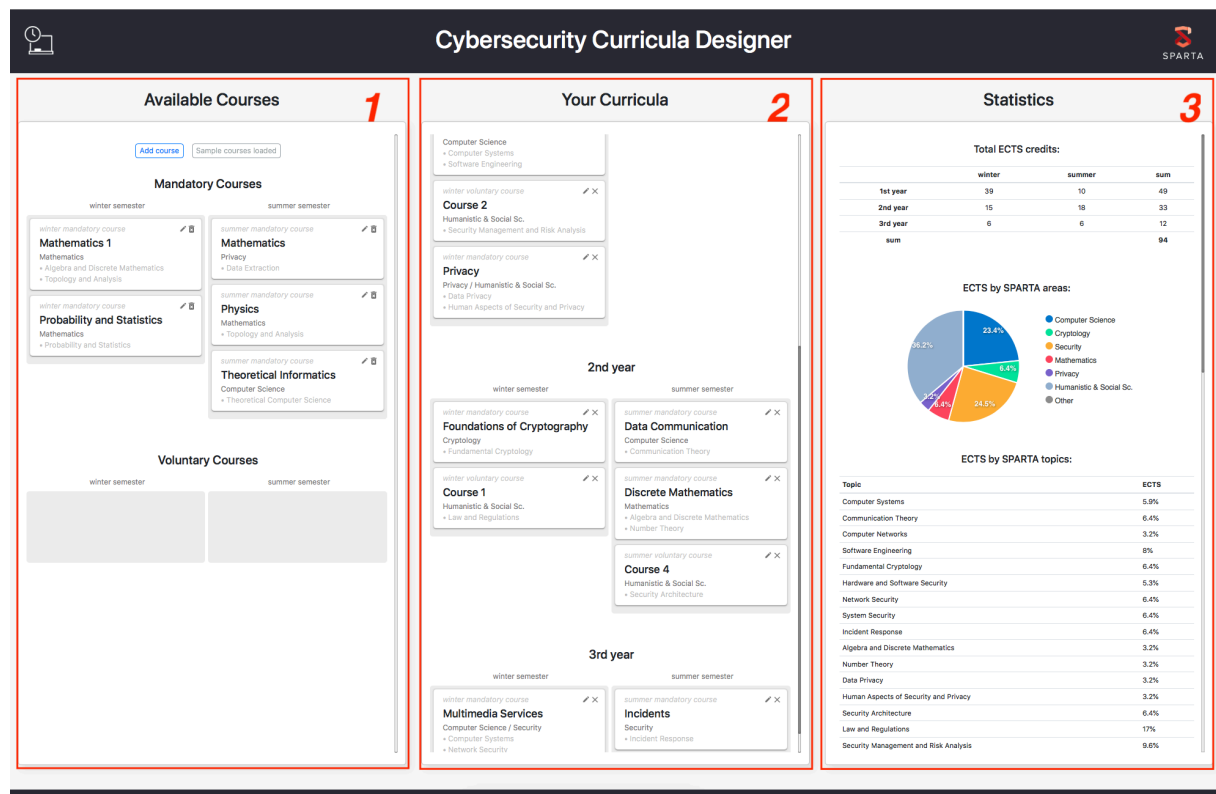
Cybersecurity Curricula Designer

SPARTA

Available Courses

1

Add course

Sample courses loaded

Mandatory Courses

winter semester

summer semester

winter mandatory course
Mathematics 1
Mathematics
• Algebra and Discrete Mathematics
• Topology and Analysis

winter mandatory course
Probability and Statistics
Mathematics
• Probability and Statistics

summer mandatory course
Mathematics
Privacy
• Data Extraction

summer mandatory course
Physics
Mathematics
• Topology and Analysis

summer mandatory course
Theoretical Informatics
Computer Science
• Theoretical Computer Science

Voluntary Courses

winter semester

summer semester

Your Curricula

2

Computer Science
• Computer Systems
• Software Engineering

winter voluntary course
Course 2
Humanistic & Social Sc.
• Security Management and Risk Analysis

winter mandatory course
Privacy
Privacy / Humanistic & Social Sc.
• Data Privacy
• Human Aspects of Security and Privacy

2nd year

winter semester

summer semester

winter mandatory course
Foundations of Cryptography
Cryptology
• Fundamental Cryptology

winter voluntary course
Course 1
Humanistic & Social Sc.
• Law and Regulations

summer mandatory course
Data Communication
Computer Science
• Communication Theory

summer mandatory course
Discrete Mathematics
Mathematics
• Algebra and Discrete Mathematics
• Number Theory

summer voluntary course
Course 4
Humanistic & Social Sc.
• Security Architecture

3rd year

winter semester

summer semester

winter mandatory course
Multimedia Services
Computer Science / Security
• Computer Systems
• Network Security

summer mandatory course
Incidents
Security
• Incident Response

Statistics

3

Total ECTS credits:

| | winter | summer | sum |
|---|---|---|---|
| 1st year | 39 | 10 | 49 |
| 2nd year | 15 | 18 | 33 |
| 3rd year | 6 | 6 | 12 |
| sum | | | 94 |

ECTS by SPARTA areas:

23.4%
6.4%
24.5%
6.4%
3.2%
36.2%

Computer Science
Cryptology
Security
Mathematics
Privacy
Humanistic & Social Sc.
Other

ECTS by SPARTA topics:

| Topic | ECTS |
|---|---|
| Computer Systems | 5.9% |
| Communication Theory | 6.4% |
| Computer Networks | 3.2% |
| Software Engineering | 8% |
| Fundamental Cryptology | 6.4% |
| Hardware and Software Security | 5.3% |
| Network Security | 6.4% |
| System Security | 6.4% |
| Incident Response | 6.4% |
| Algebra and Discrete Mathematics | 3.2% |
| Number Theory | 3.2% |
| Data Privacy | 3.2% |
| Human Aspects of Security and Privacy | 3.2% |
| Security Architecture | 6.4% |
| Law and Regulations | 17% |
| Security Management and Risk Analysis | 9.6% |